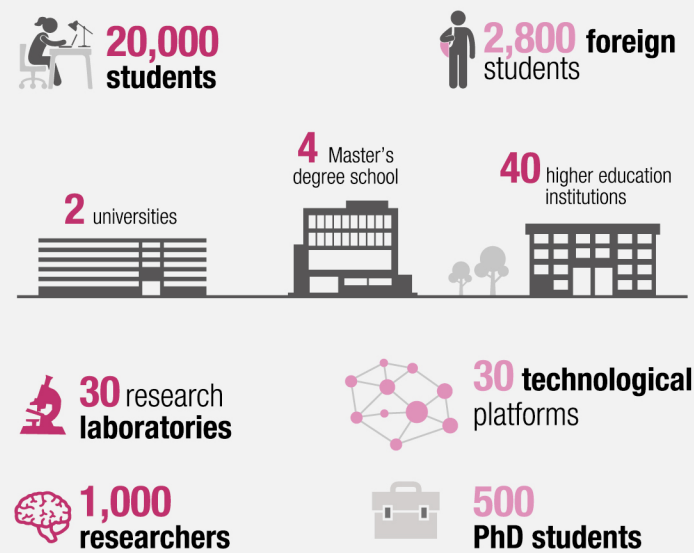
20,000 students

2,800 foreign students

2 universities

4 Master's degree school

40 higher education institutions

30 research laboratories

30 technological platforms

1,000 researchers

500 PhD students